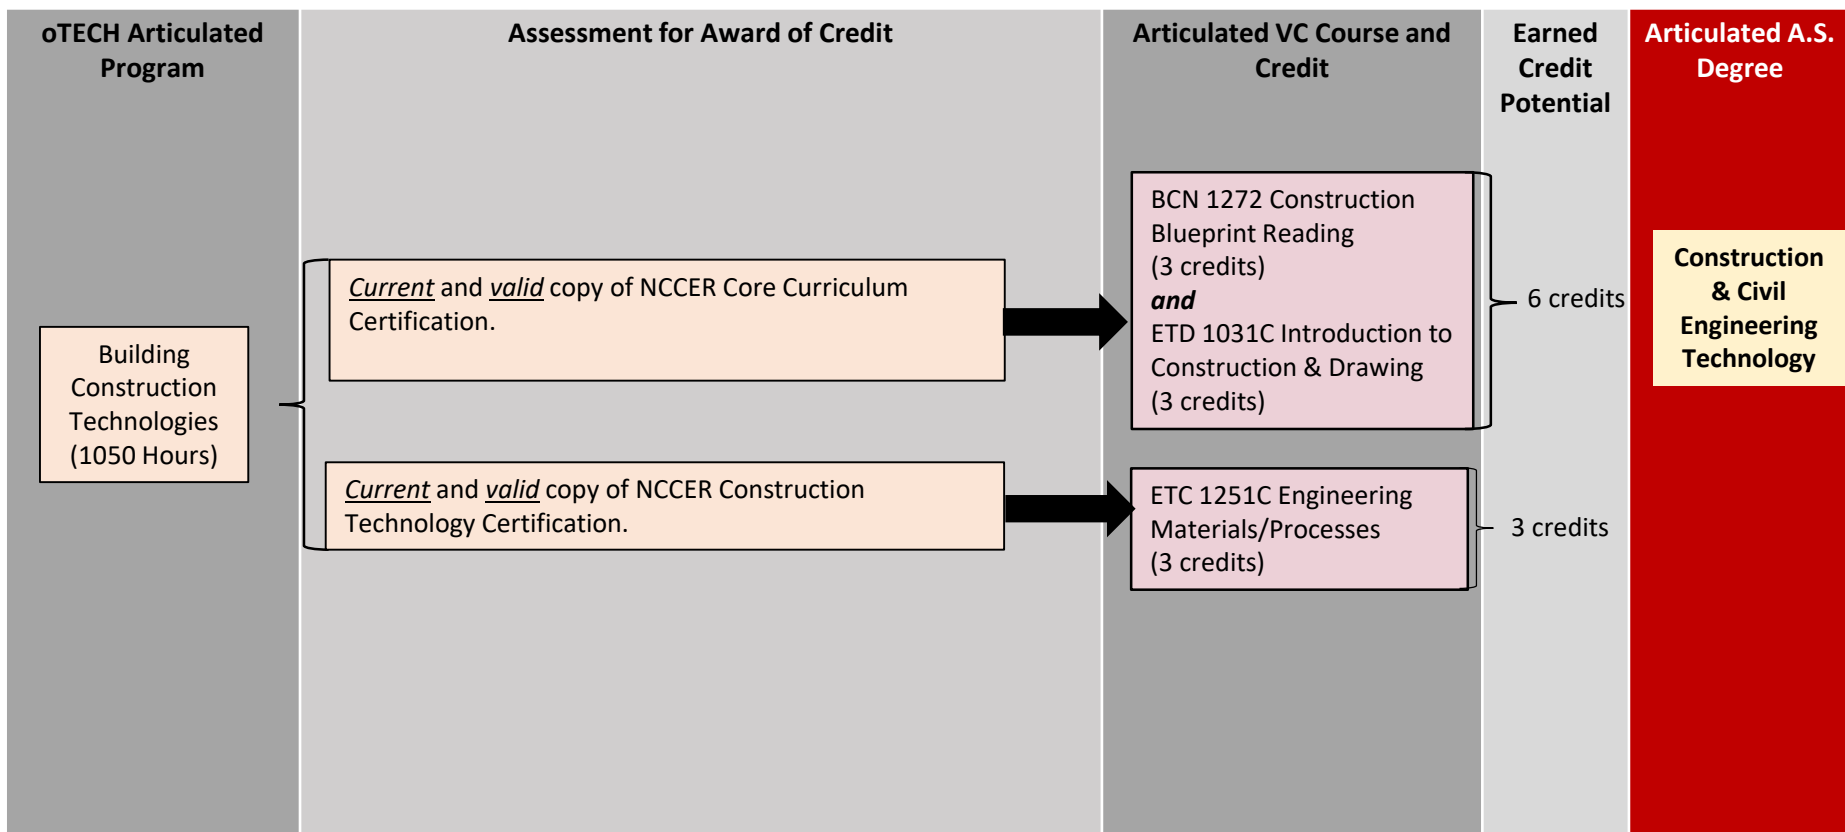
oTECH Articulated Program

Assessment for Award of Credit

Articulated VC Course and Credit

Earned Credit Potential

Articulated A.S. Degree

Building Construction Technologies (1050 Hours)

Current and valid copy of NCCER Core Curriculum Certification.

BCN 1272 Construction Blueprint Reading (3 credits)
and
ETD 1031C Introduction to Construction & Drawing (3 credits)

6 credits

Current and valid copy of NCCER Construction Technology Certification.

ETC 1251C Engineering Materials/Processes (3 credits)

3 credits

Construction & Civil Engineering Technology